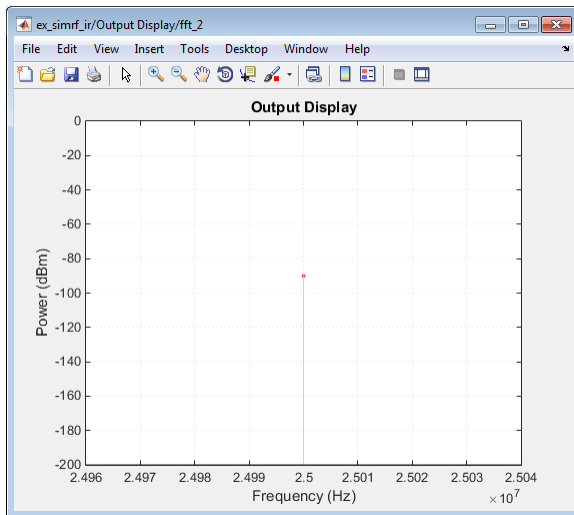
ex_simrf_ir/Output Display/fft_2

File Edit View Insert Tools Desktop Window Help

Output Display

0
-20
-40
-60
-80
-100
-120
-140
-160
-180
-200

Power (dBm)

2.496 2.497 2.498 2.499 2.5 2.501 2.502 2.503 2.504

$\times 10^7$

Frequency (Hz)